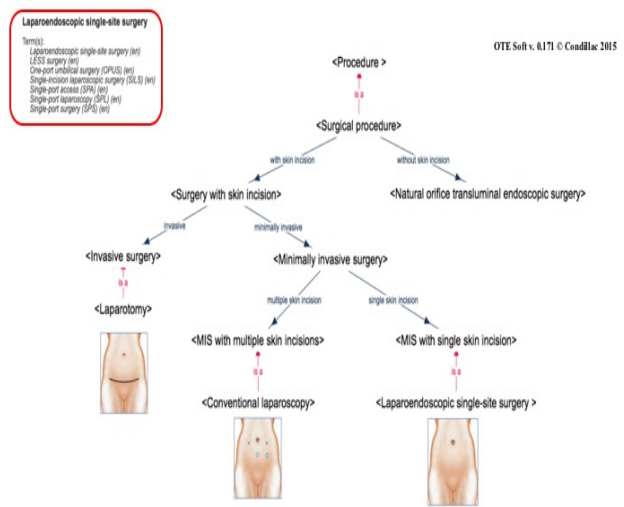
Laparoendoscopic single-site surgery

Term(s):
Laparoendoscopic single-site surgery (en)
LESS surgery (en)
One-port umbilical surgery (OPUS) (en)
Single-incision laparoscopic surgery (SILS) (en)
Single-port access (SPA) (en)
Single-port laparoscopy (SPL) (en)
Single-port surgery (SPS) (en)

OTE Soft v. 0.171 © Condillac 2015

<Procedure >
is a
<Surgical procedure>
with skin incision
without skin incision
<Surgery with skin incision>
<Natural orifice transluminal endoscopic surgery>
invasive
minimally invasive
<Invasive surgery>
<Minimally invasive surgery>
is a
<Laparotomy>
multiple skin incision
single skin incision
<MIS with multiple skin incisions>
<MIS with single skin incision>
is a
is a
<Conventional laparoscopy>
<Laparoendoscopic single-site surgery >